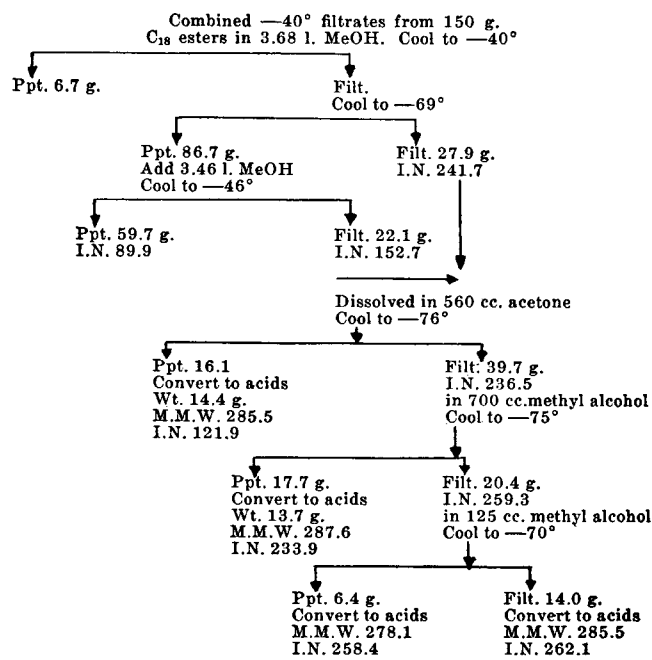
Combined —40° filtrates from 150 g. $C_{18}$ esters in 3.68 l. MeOH. Cool to —40°

Ppt. 6.7 g.

Filt.
Cool to —69°

Ppt. 86.7 g.
Add 3.46 l. MeOH
Cool to —46°

Filt. 27.9 g.
I.N. 241.7

Ppt. 59.7 g.
I.N. 89.9

Filt. 22.1 g.
I.N. 152.7

Dissolved in 560 cc. acetone
Cool to —76°

Ppt. 16.1
Convert to acids
Wt. 14.4 g.
M.M.W. 285.5
I.N. 121.9

Filt. 39.7 g.
I.N. 236.5
in 700 cc.methyl alcohol
Cool to —75°

Ppt. 17.7 g.
Convert to acids
Wt. 13.7 g.
M.M.W. 287.6
I.N. 233.9

Filt. 20.4 g.
I.N. 259.3
in 125 cc. methyl alcohol
Cool to —70°

Ppt. 6.4 g.
Convert to acids
M.M.W. 278.1
I.N. 258.4

Filt. 14.0 g.
Convert to acids
M.M.W. 285.5
I.N. 262.1